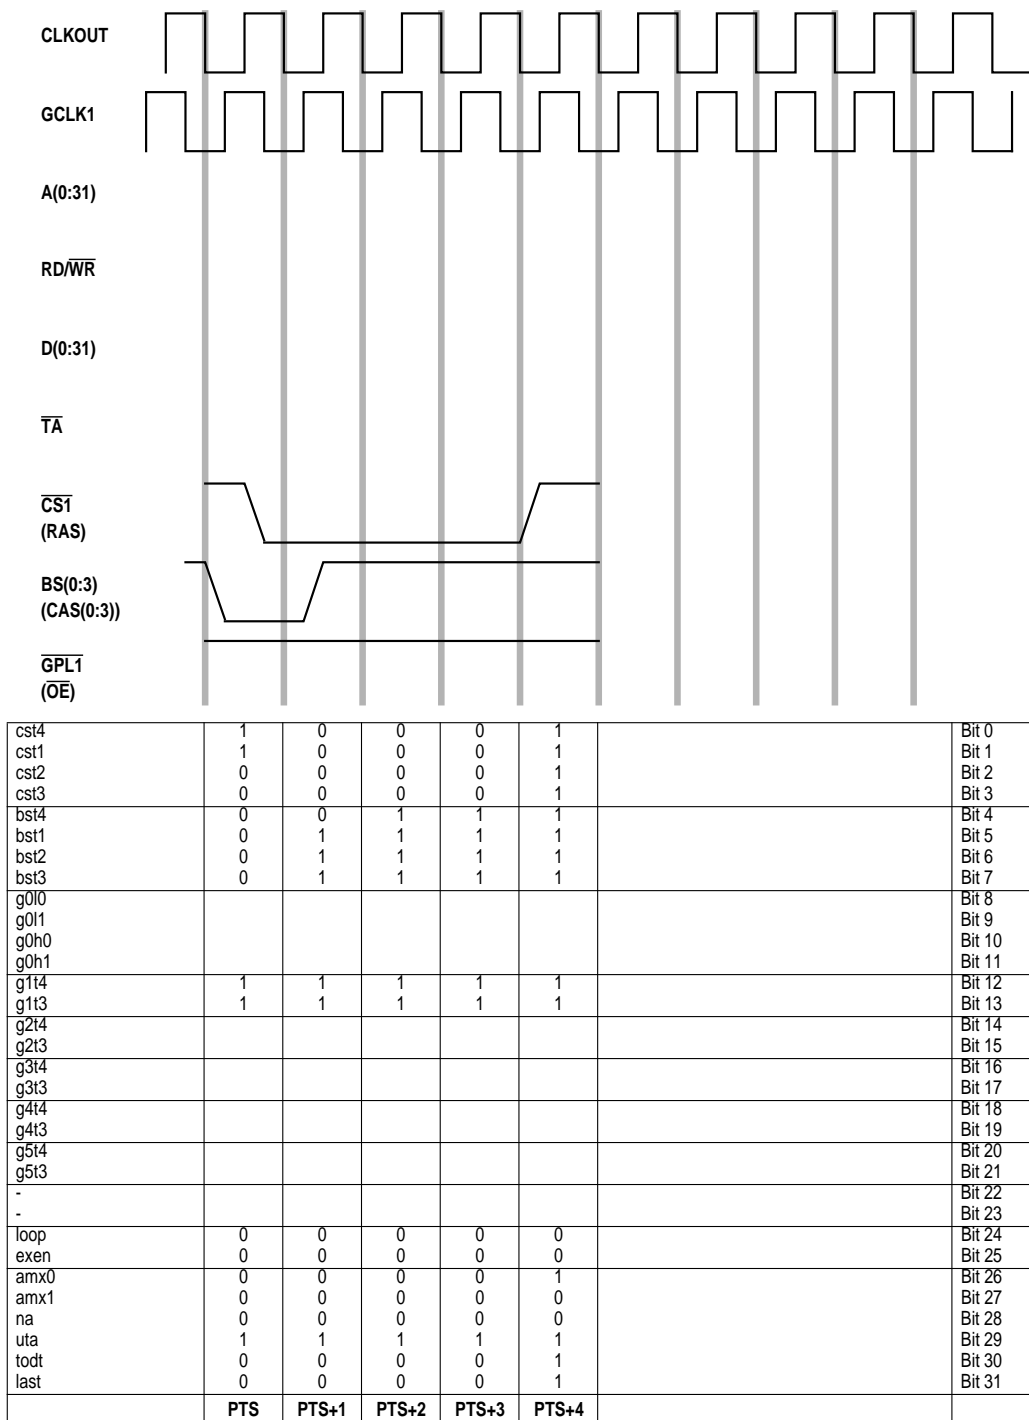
CLKOUT

GCLK1

A(0:31)

RD/$\overline{WR}$

D(0:31)

$\overline{TA}$

$\overline{CS1}$
(RAS)

BS(0:3)
(CAS(0:3))

$\overline{GPL1}$
($\overline{OE}$)

| | | | | | | | |
|---|---|---|---|---|---|---|---|
| cst4 | 1 | 0 | 0 | 0 | 1 | | Bit 0 |
| cst1 | 1 | 0 | 0 | 0 | 1 | | Bit 1 |
| cst2 | 0 | 0 | 0 | 0 | 1 | | Bit 2 |
| cst3 | 0 | 0 | 0 | 0 | 1 | | Bit 3 |
| bst4 | 0 | 0 | 1 | 1 | 1 | | Bit 4 |
| bst1 | 0 | 1 | 1 | 1 | 1 | | Bit 5 |
| bst2 | 0 | 1 | 1 | 1 | 1 | | Bit 6 |
| bst3 | 0 | 1 | 1 | 1 | 1 | | Bit 7 |
| g0l0 | | | | | | | Bit 8 |
| g0l1 | | | | | | | Bit 9 |
| g0h0 | | | | | | | Bit 10 |
| g0h1 | | | | | | | Bit 11 |
| g1t4 | 1 | 1 | 1 | 1 | 1 | | Bit 12 |
| g1t3 | 1 | 1 | 1 | 1 | 1 | | Bit 13 |
| g2t4 | | | | | | | Bit 14 |
| g2t3 | | | | | | | Bit 15 |
| g3t4 | | | | | | | Bit 16 |
| g3t3 | | | | | | | Bit 17 |
| g4t4 | | | | | | | Bit 18 |
| g4t3 | | | | | | | Bit 19 |
| g5t4 | | | | | | | Bit 20 |
| g5t3 | | | | | | | Bit 21 |
| - | | | | | | | Bit 22 |
| - | | | | | | | Bit 23 |
| loop | 0 | 0 | 0 | 0 | 0 | | Bit 24 |
| exen | 0 | 0 | 0 | 0 | 0 | | Bit 25 |
| amx0 | 0 | 0 | 0 | 0 | 1 | | Bit 26 |
| amx1 | 0 | 0 | 0 | 0 | 0 | | Bit 27 |
| na | 0 | 0 | 0 | 0 | 0 | | Bit 28 |
| uta | 1 | 1 | 1 | 1 | 1 | | Bit 29 |
| todt | 0 | 0 | 0 | 0 | 1 | | Bit 30 |
| last | 0 | 0 | 0 | 0 | 1 | | Bit 31 |
| | PTS | PTS+1 | PTS+2 | PTS+3 | PTS+4 | | |